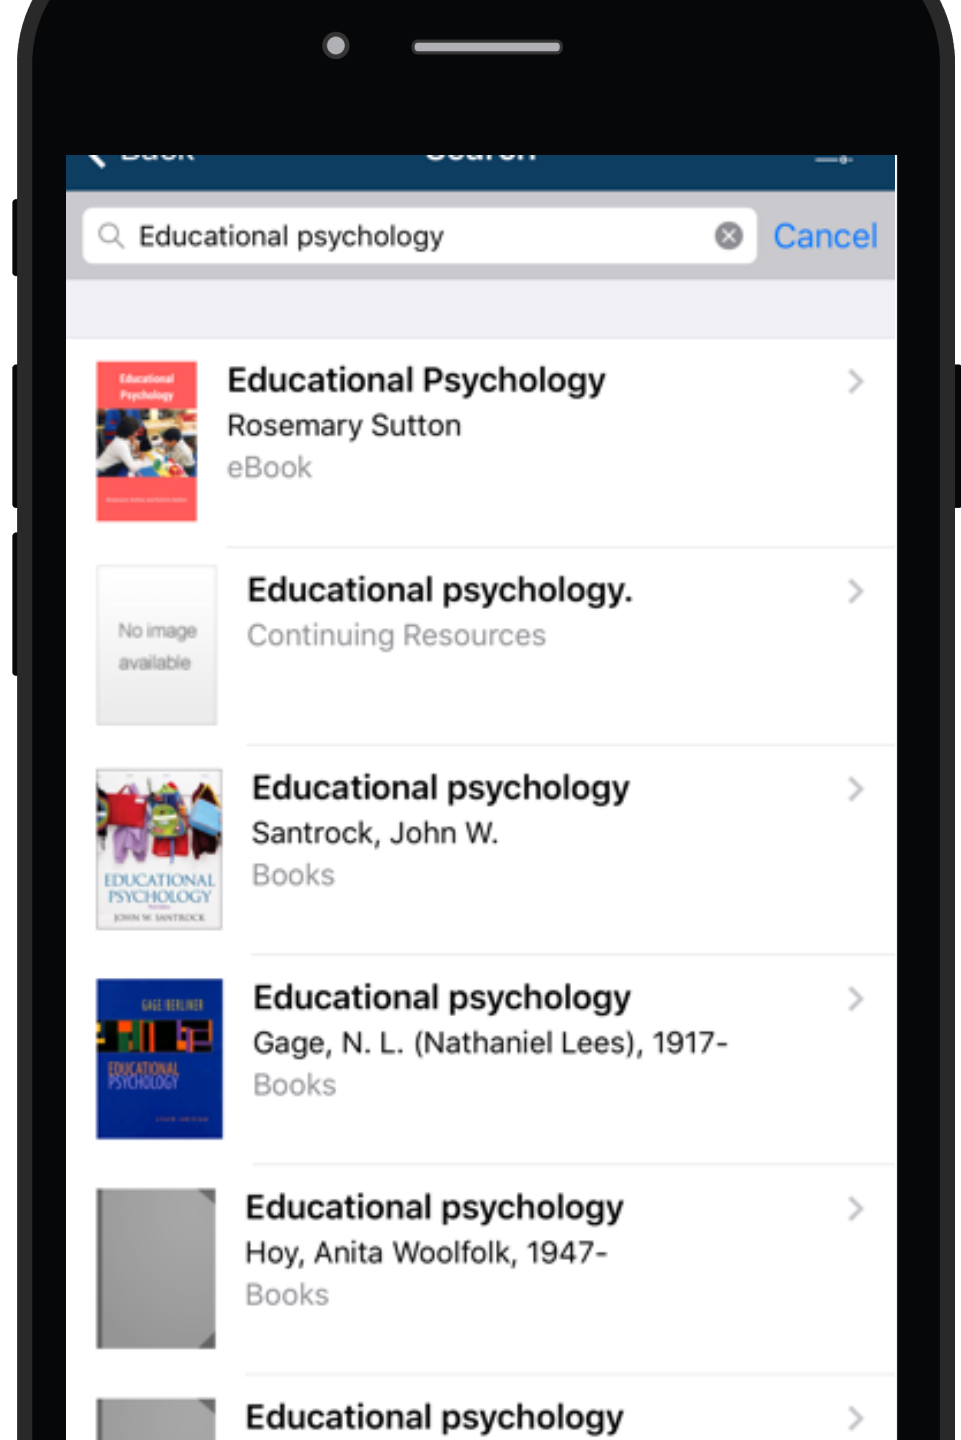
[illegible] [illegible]

Educational psychology

Cancel

Educational Psychology

Educational Psychology
Rosemary Sutton
eBook

No image available

Educational psychology.
Continuing Resources

EDUCATIONAL PSYCHOLOGY
JOHN W. SANTROCK

Educational psychology
Santrock, John W.
Books

GAGE BERLINER
EDUCATIONAL PSYCHOLOGY

Educational psychology
Gage, N. L. (Nathaniel Lees), 1917-
Books

Educational psychology
Hoy, Anita Woolfolk, 1947-
Books

Educational psychology